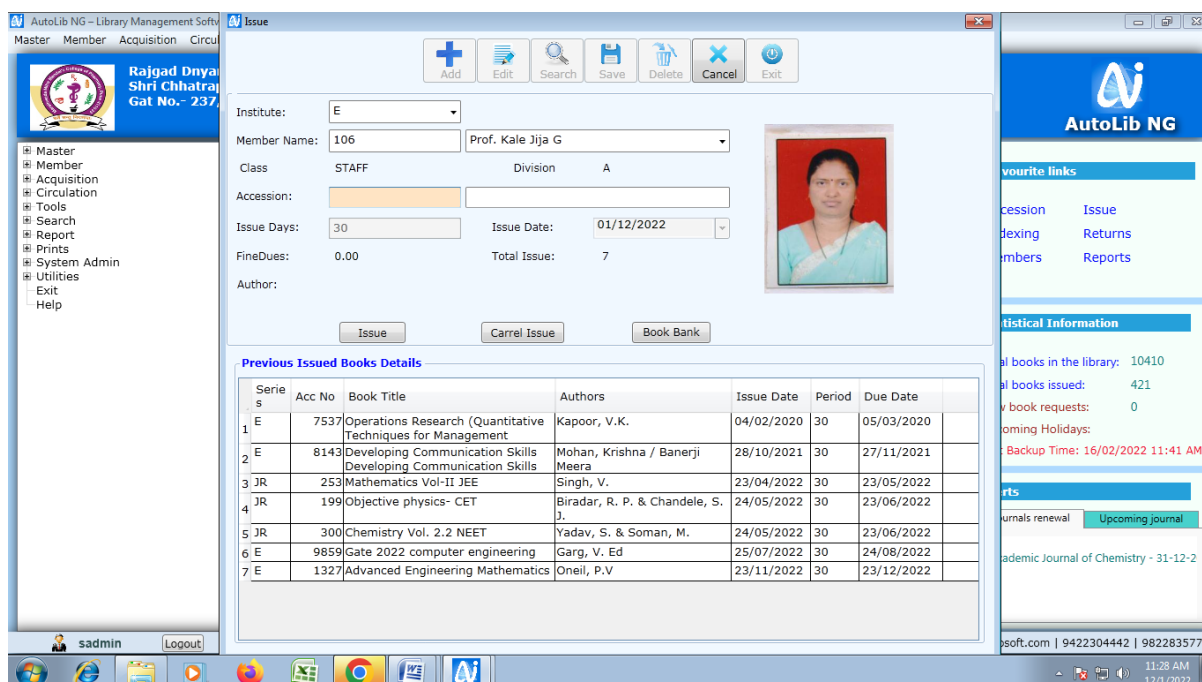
AutoLib NG – Library Management Softw
Master Member Acquisition Circul
Rajgad Dnyan
Shri Chhatrap
Gat No.- 237,
⊞ Master
⊞ Member
⊞ Acquisition
⊞ Circulation
⊞ Tools
⊞ Search
⊞ Report
⊞ Prints
⊞ System Admin
⊞ Utilities
Exit
Help
sadmin Logout

Issue
Add Edit Search Save Delete Cancel Exit
Institute: E
Member Name: 106 Prof. Kale Jija G
Class STAFF Division A
Accession:
Issue Days: 30 Issue Date: 01/12/2022
FineDues: 0.00 Total Issue: 7
Author:
Issue Carrel Issue Book Bank

Previous Issued Books Details

| | Series | Acc No | Book Title | Authors | Issue Date | Period | Due Date |
|---|---|---|---|---|---|---|---|
| 1 | E | 7537 | Operations Research (Quantitative Techniques for Management | Kapoor, V.K. | 04/02/2020 | 30 | 05/03/2020 |
| 2 | E | 8143 | Developing Communication Skills Developing Communication Skills | Mohan, Krishna / Banerji Meera | 28/10/2021 | 30 | 27/11/2021 |
| 3 | JR | 253 | Mathematics Vol-II JEE | Singh, V. | 23/04/2022 | 30 | 23/05/2022 |
| 4 | JR | 199 | Objective physics- CET | Biradar, R. P. & Chandele, S. J. | 24/05/2022 | 30 | 23/06/2022 |
| 5 | JR | 300 | Chemistry Vol. 2.2 NEET | Yadav, S. & Soman, M. | 24/05/2022 | 30 | 23/06/2022 |
| 6 | E | 9859 | Gate 2022 computer engineering | Garg, V. Ed | 25/07/2022 | 30 | 24/08/2022 |
| 7 | E | 1327 | Advanced Engineering Mathematics | Oneil, P.V | 23/11/2022 | 30 | 23/12/2022 |

AutoLib NG
vourite links
cession Issue
dexing Returns
embers Reports
tistical Information
l books in the library: 10410
l books issued: 421
v book requests: 0
oming Holidays:
Backup Time: 16/02/2022 11:41 AM
rts
urnals renewal Upcoming journal
ademic Journal of Chemistry - 31-12-2
osoft.com | 9422304442 | 982283577
11:28 AM
12/1/2022